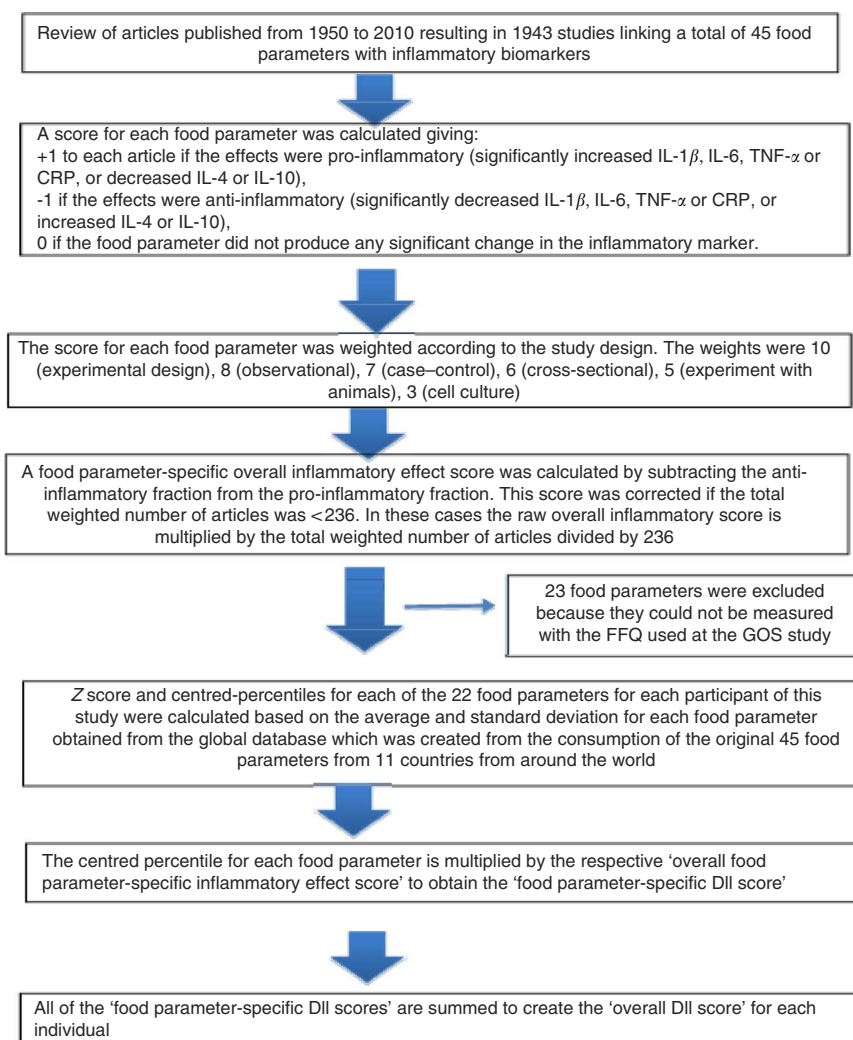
Review of articles published from 1950 to 2010 resulting in 1943 studies linking a total of 45 food parameters with inflammatory biomarkers

A score for each food parameter was calculated giving:
+1 to each article if the effects were pro-inflammatory (significantly increased IL-1$\beta$, IL-6, TNF-$\alpha$ or CRP, or decreased IL-4 or IL-10),
-1 if the effects were anti-inflammatory (significantly decreased IL-1$\beta$, IL-6, TNF-$\alpha$ or CRP, or increased IL-4 or IL-10),
0 if the food parameter did not produce any significant change in the inflammatory marker.

The score for each food parameter was weighted according to the study design. The weights were 10 (experimental design), 8 (observational), 7 (case–control), 6 (cross-sectional), 5 (experiment with animals), 3 (cell culture)

A food parameter-specific overall inflammatory effect score was calculated by subtracting the anti-inflammatory fraction from the pro-inflammatory fraction. This score was corrected if the total weighted number of articles was <236. In these cases the raw overall inflammatory score is multiplied by the total weighted number of articles divided by 236

23 food parameters were excluded because they could not be measured with the FFQ used at the GOS study

$Z$ score and centred-percentiles for each of the 22 food parameters for each participant of this study were calculated based on the average and standard deviation for each food parameter obtained from the global database which was created from the consumption of the original 45 food parameters from 11 countries from around the world

The centred percentile for each food parameter is multiplied by the respective 'overall food parameter-specific inflammatory effect score' to obtain the 'food parameter-specific DII score'

All of the 'food parameter-specific DII scores' are summed to create the 'overall DII score' for each individual